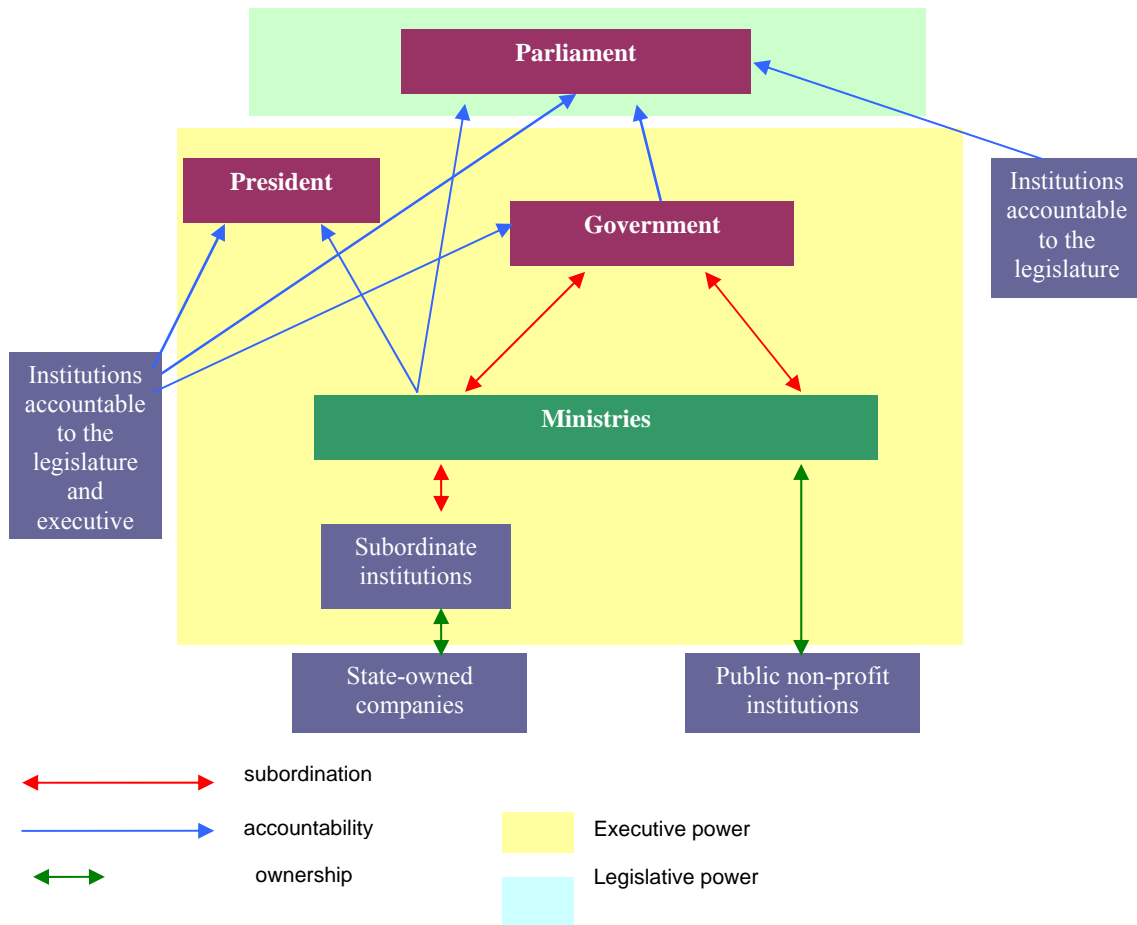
Parliament

President

Government

Institutions accountable to the legislature

Institutions accountable to the legislature and executive

Ministries

Subordinate institutions

State-owned companies

Public non-profit institutions

subordination

accountability

ownership

Executive power

Legislative power